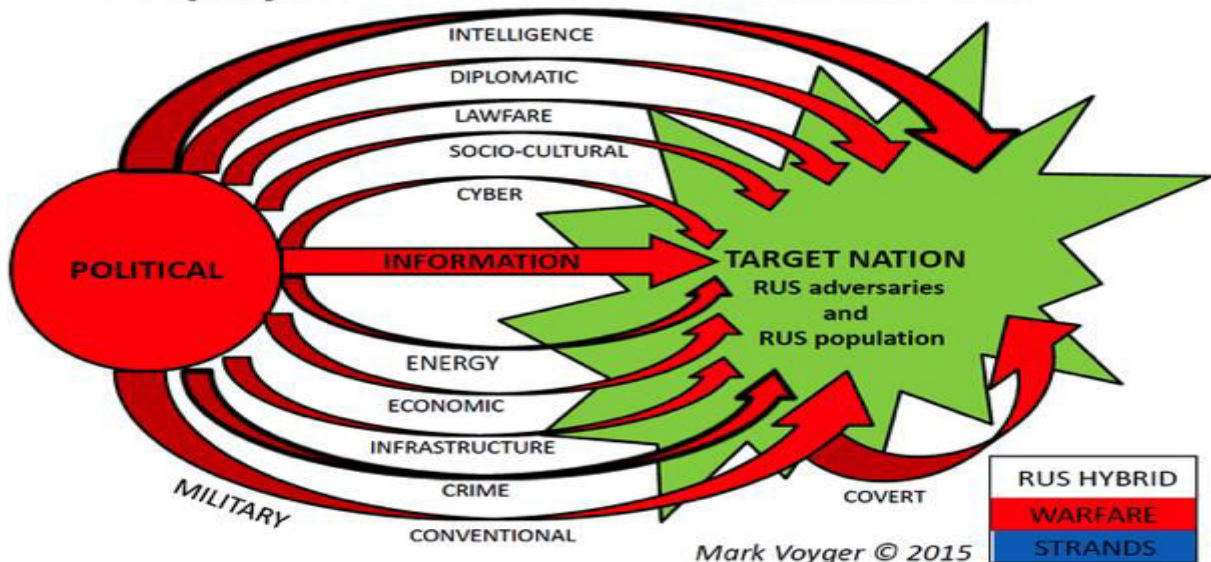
INTELLIGENCE
DIPLOMATIC
LAWFARE
SOCIO-CULTURAL
CYBER
POLITICAL
INFORMATION
TARGET NATION
RUS adversaries
and
RUS population
ENERGY
ECONOMIC
INFRASTRUCTURE
CRIME
MILITARY
CONVENTIONAL
COVERT
RUS HYBRID
WARFARE
STRANDS
Mark Voyger © 2015